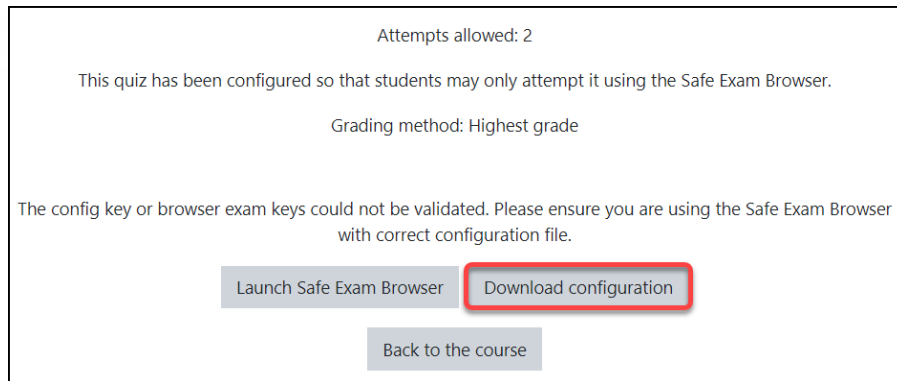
Attempts allowed: 2

This quiz has been configured so that students may only attempt it using the Safe Exam Browser.

Grading method: Highest grade

The config key or browser exam keys could not be validated. Please ensure you are using the Safe Exam Browser with correct configuration file.

Launch Safe Exam Browser

Download configuration

Back to the course